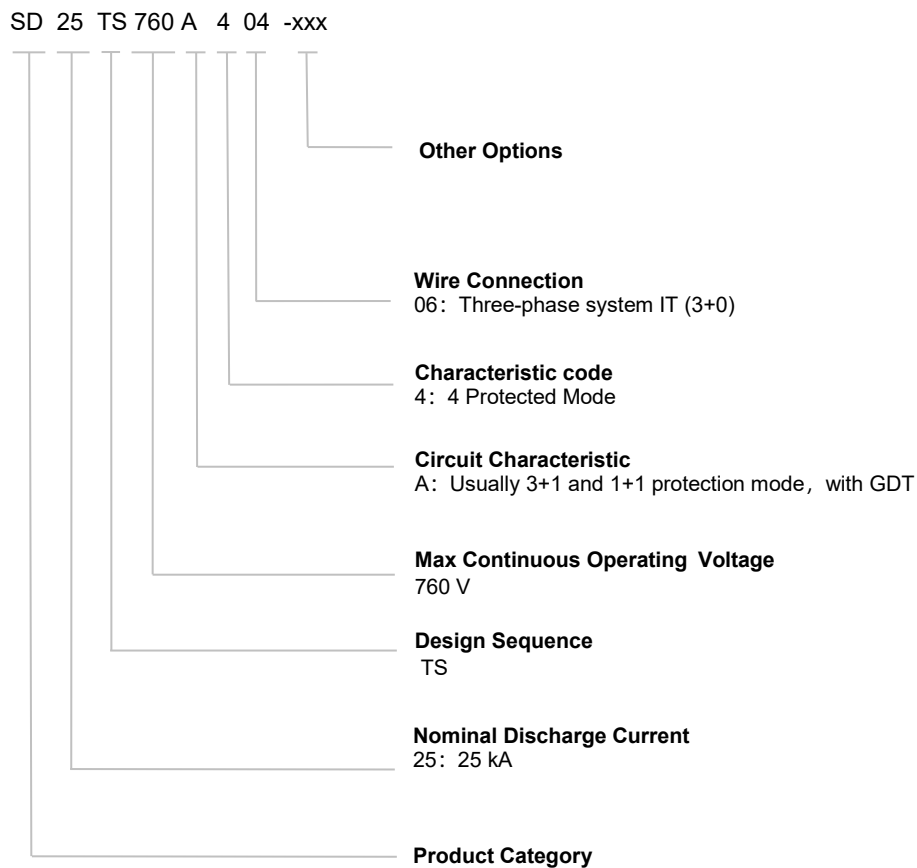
SD 25 TS 760 A 4 04 -xxx

**Other Options**

**Wire Connection**
06：Three-phase system IT (3+0)

**Characteristic code**
4：4 Protected Mode

**Circuit Characteristic**
A：Usually 3+1 and 1+1 protection mode，with GDT

**Max Continuous Operating Voltage**
760 V

**Design Sequence**
TS

**Nominal Discharge Current**
25：25 kA

**Product Category**